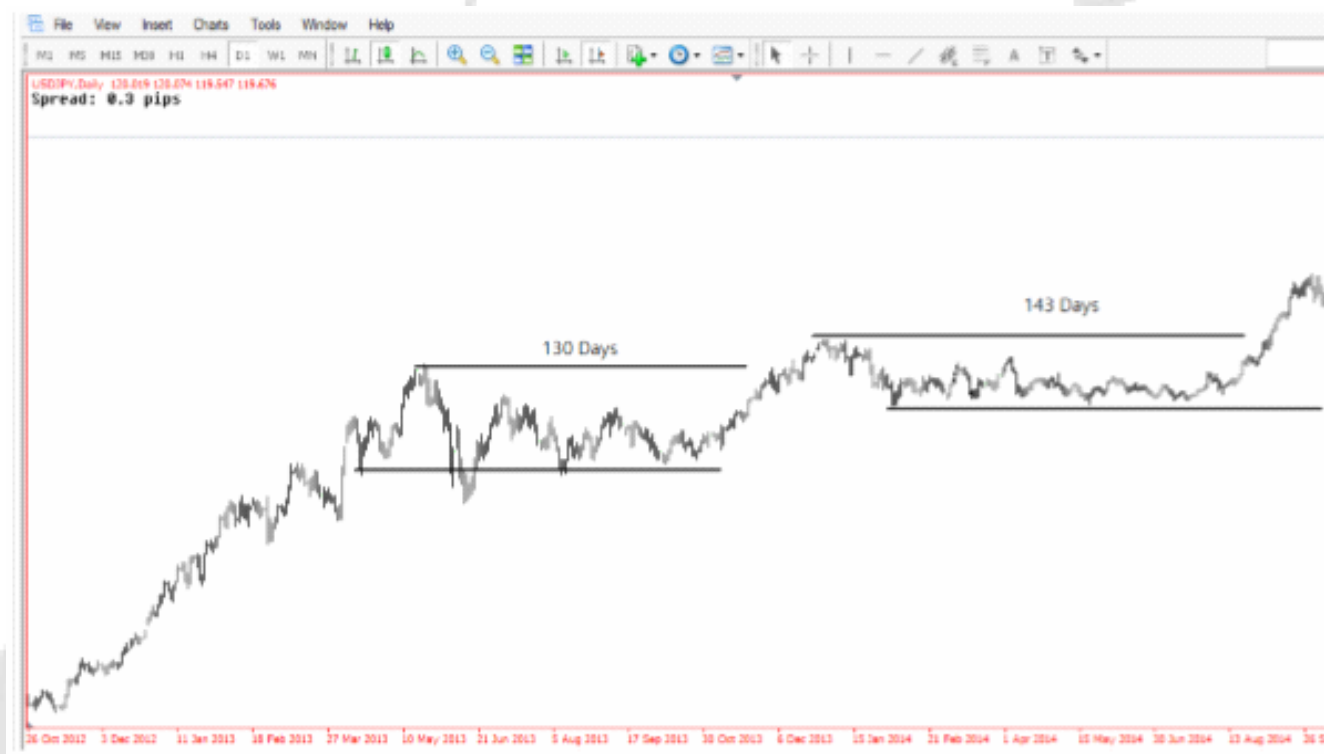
File View Insert Charts Tools Window Help

M1 M5 M15 M30 H1 H4 D1 W1 MN

USDJPY,Daily 120.019 120.074 119.547 119.676
Spread: 0.3 pips

130 Days

143 Days

26 Oct 2012 3 Dec 2012 11 Jan 2013 18 Feb 2013 27 Mar 2013 10 May 2013 21 Jun 2013 5 Aug 2013 17 Sep 2013 30 Oct 2013 6 Dec 2013 15 Jan 2014 21 Feb 2014 1 Apr 2014 15 May 2014 30 Jun 2014 13 Aug 2014 26 S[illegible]